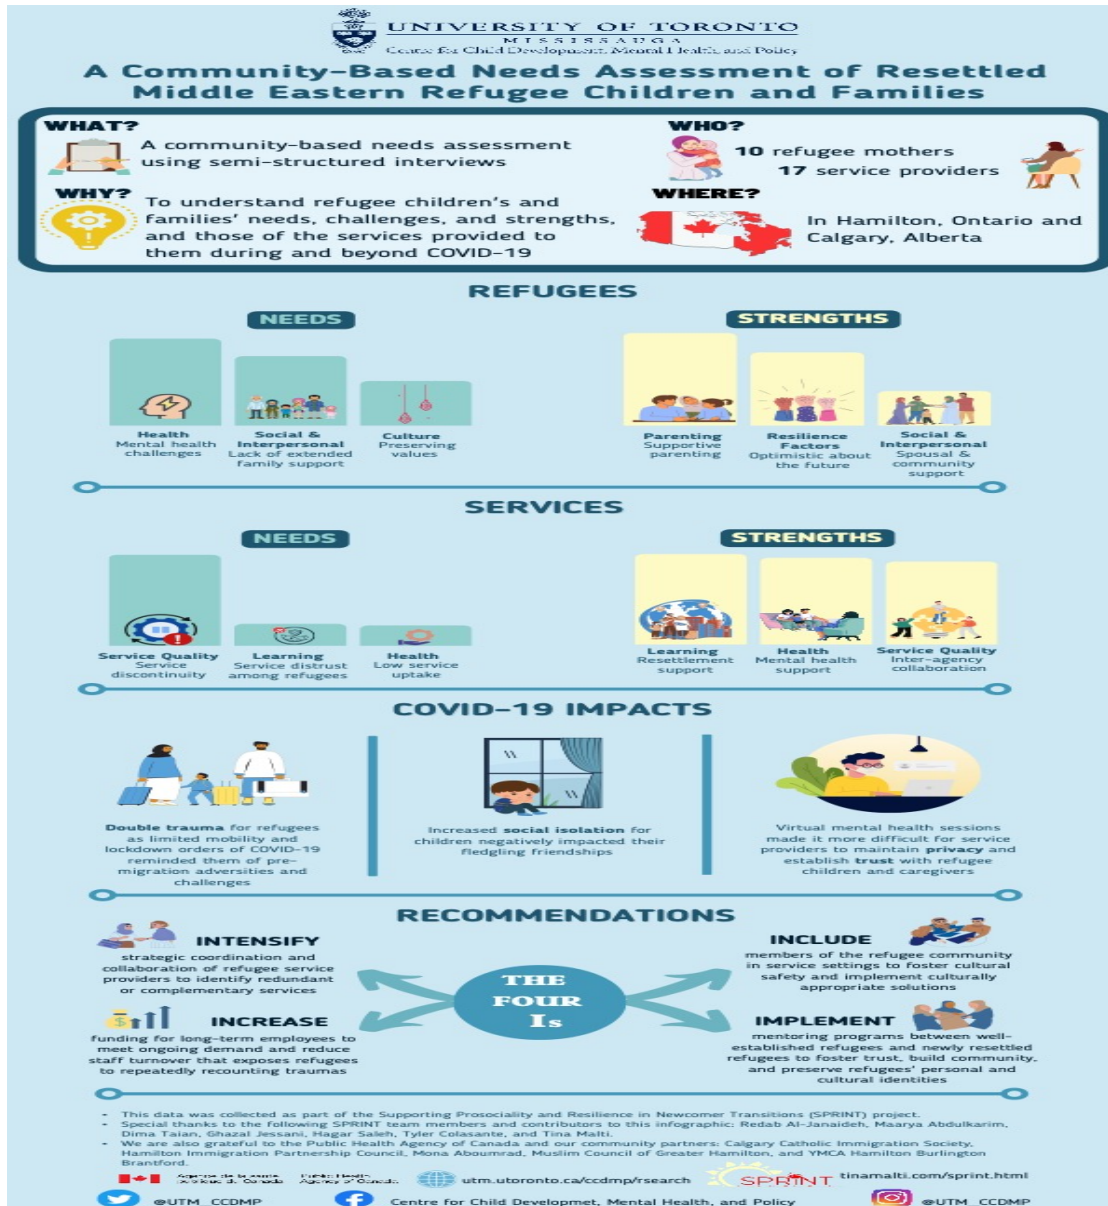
UNIVERSITY OF TORONTO
MISSISSAUGA
Centre for Child Development, Mental Health, and Policy

A Community-Based Needs Assessment of Resettled Middle Eastern Refugee Children and Families

WHAT?
A community-based needs assessment using semi-structured interviews

WHO?
10 refugee mothers
17 service providers

WHY?
To understand refugee children's and families' needs, challenges, and strengths, and those of the services provided to them during and beyond COVID-19

WHERE?
In Hamilton, Ontario and Calgary, Alberta

REFUGEES

NEEDS

Health
Mental health challenges

Social & Interpersonal
Lack of extended family support

Culture
Preserving values

STRENGTHS

Parenting
Supportive parenting

Resilience Factors
Optimistic about the future

Social & Interpersonal
Spousal & community support

SERVICES

NEEDS

Service Quality
Service discontinuity

Learning
Service distrust among refugees

Health
Low service uptake

STRENGTHS

Learning
Resettlement support

Health
Mental health support

Service Quality
Inter-agency collaboration

COVID-19 IMPACTS

Double trauma for refugees as limited mobility and lockdown orders of COVID-19 reminded them of pre-migration adversities and challenges

Increased social isolation for children negatively impacted their fledgling friendships

Virtual mental health sessions made it more difficult for service providers to maintain privacy and establish trust with refugee children and caregivers

RECOMMENDATIONS

INTENSIFY
strategic coordination and collaboration of refugee service providers to identify redundant or complementary services

INCLUDE
members of the refugee community in service settings to foster cultural safety and implement culturally appropriate solutions

THE FOUR Is

INCREASE
funding for long-term employees to meet ongoing demand and reduce staff turnover that exposes refugees to repeatedly recounting traumas

IMPLEMENT
mentoring programs between well-established refugees and newly resettled refugees to foster trust, build community, and preserve refugees' personal and cultural identities

• This data was collected as part of the Supporting Prosociality and Resilience in Newcomer Transitions (SPRINT) project.
• Special thanks to the following SPRINT team members and contributors to this infographic: Redab Al-Janaideh, Maarya Abdulkarim, Dima Taian, Ghazal Jessani, Hagar Saleh, Tyler Colasante, and Tina Malti.
• We are also grateful to the Public Health Agency of Canada and our community partners: Calgary Catholic Immigration Society, Hamilton Immigration Partnership Council, Mona Aboumrad, Muslim Council of Greater Hamilton, and YMCA Hamilton Burlington Brantford.

Agence de la santé publique du Canada   Public Health Agency of Canada
utm.utoronto.ca/ccdmp/rsearch
SPRINT
tinamalti.com/sprint.html
@UTM_CCDMP
Centre for Child Developmet, Mental Health, and Policy
@UTM_CCDMP